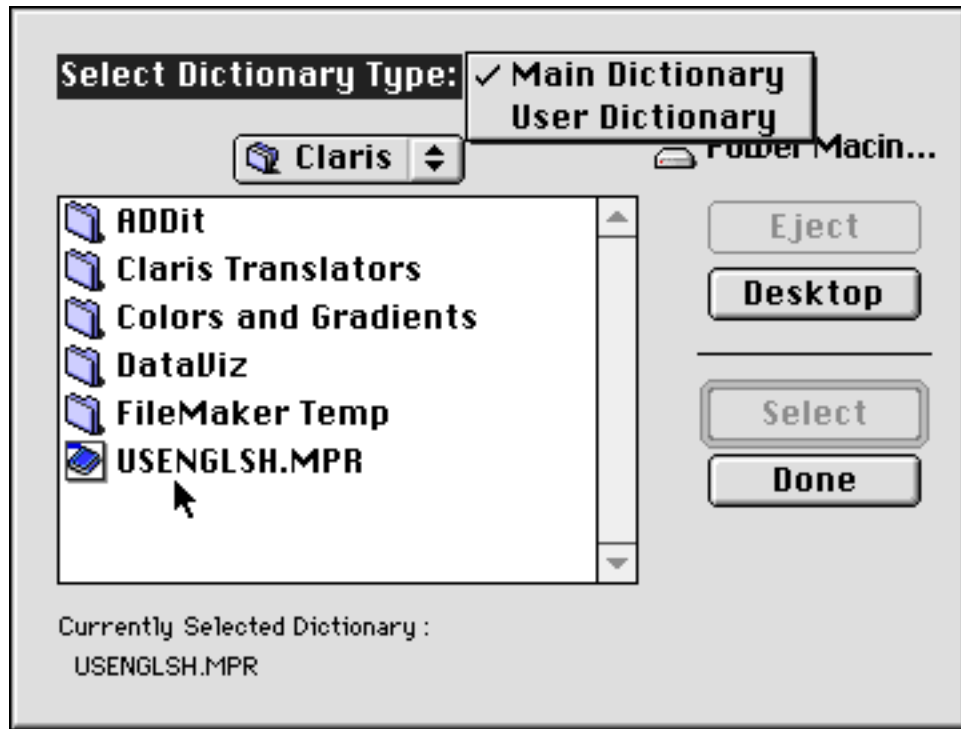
Select Dictionary Type: ✓ Main Dictionary
User Dictionary

Claris

Power Macin...

ADDit
Claris Translators
Colors and Gradients
DataViz
FileMaker Temp
USENGLSH.MPR

Eject
Desktop
Select
Done

Currently Selected Dictionary :
USENGLSH.MPR